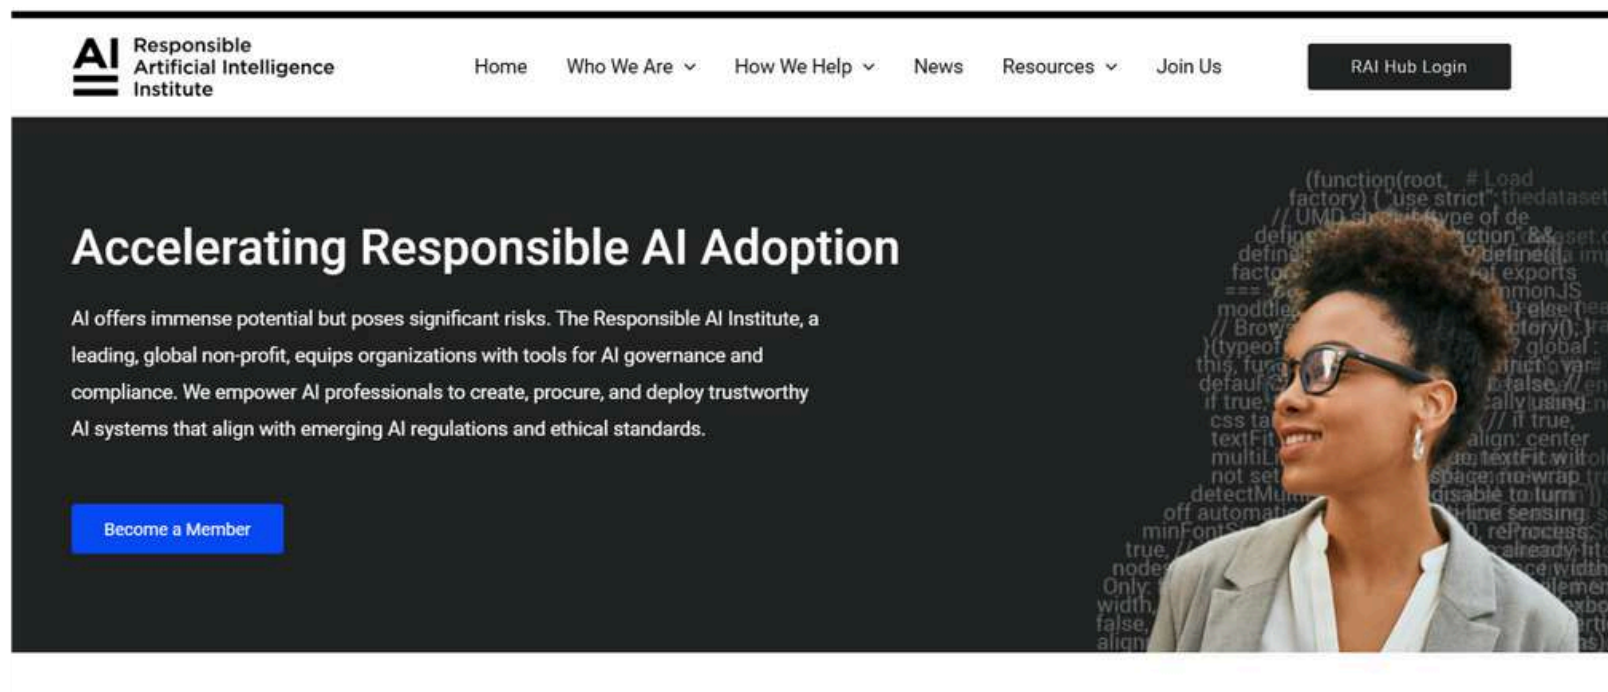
AI Responsible Artificial Intelligence Institute

Home Who We Are How We Help News Resources Join Us

RAI Hub Login

Accelerating Responsible AI Adoption

AI offers immense potential but poses significant risks. The Responsible AI Institute, a leading, global non-profit, equips organizations with tools for AI governance and compliance. We empower AI professionals to create, procure, and deploy trustworthy AI systems that align with emerging AI regulations and ethical standards.

Become a Member